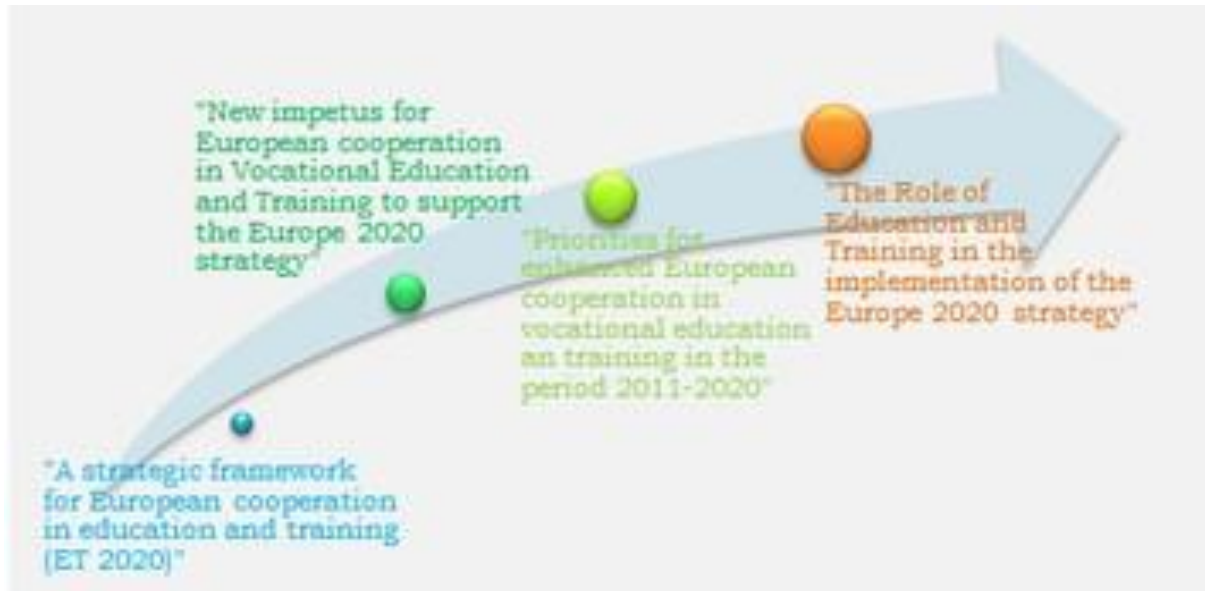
"A strategic framework for European cooperation in education and training (ET 2020)"

"New impetus for European cooperation in Vocational Education and Training to support the Europe 2020 strategy"

"Priorities for enhanced European cooperation in vocational education an training in the period 2011-2020"

"The Role of Education and Training in the implementation of the Europe 2020 strategy"